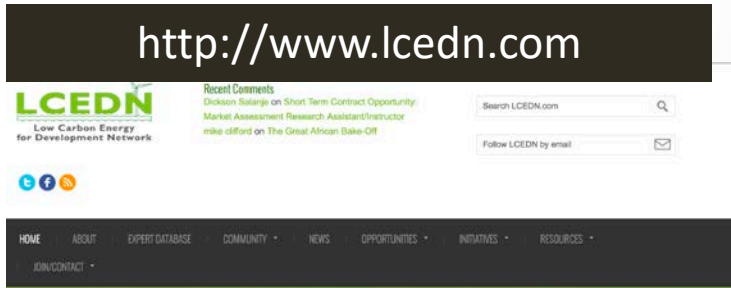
http://www.lcedn.com

LCEDN
Low Carbon Energy for Development Network

Recent Comments
Dickson Salanje on Short Term Contract Opportunity: Market Assessment Research Assistant/Instructor
mike clifford on The Great African Bake-Off

Search LCEDN.com

Follow LCEDN by email

HOME | ABOUT | EXPERT DATABASE | COMMUNITY ▾ | NEWS | OPPORTUNITIES ▾ | INITIATIVES ▾ | RESOURCES ▾ | JOIN/CONTACT ▾